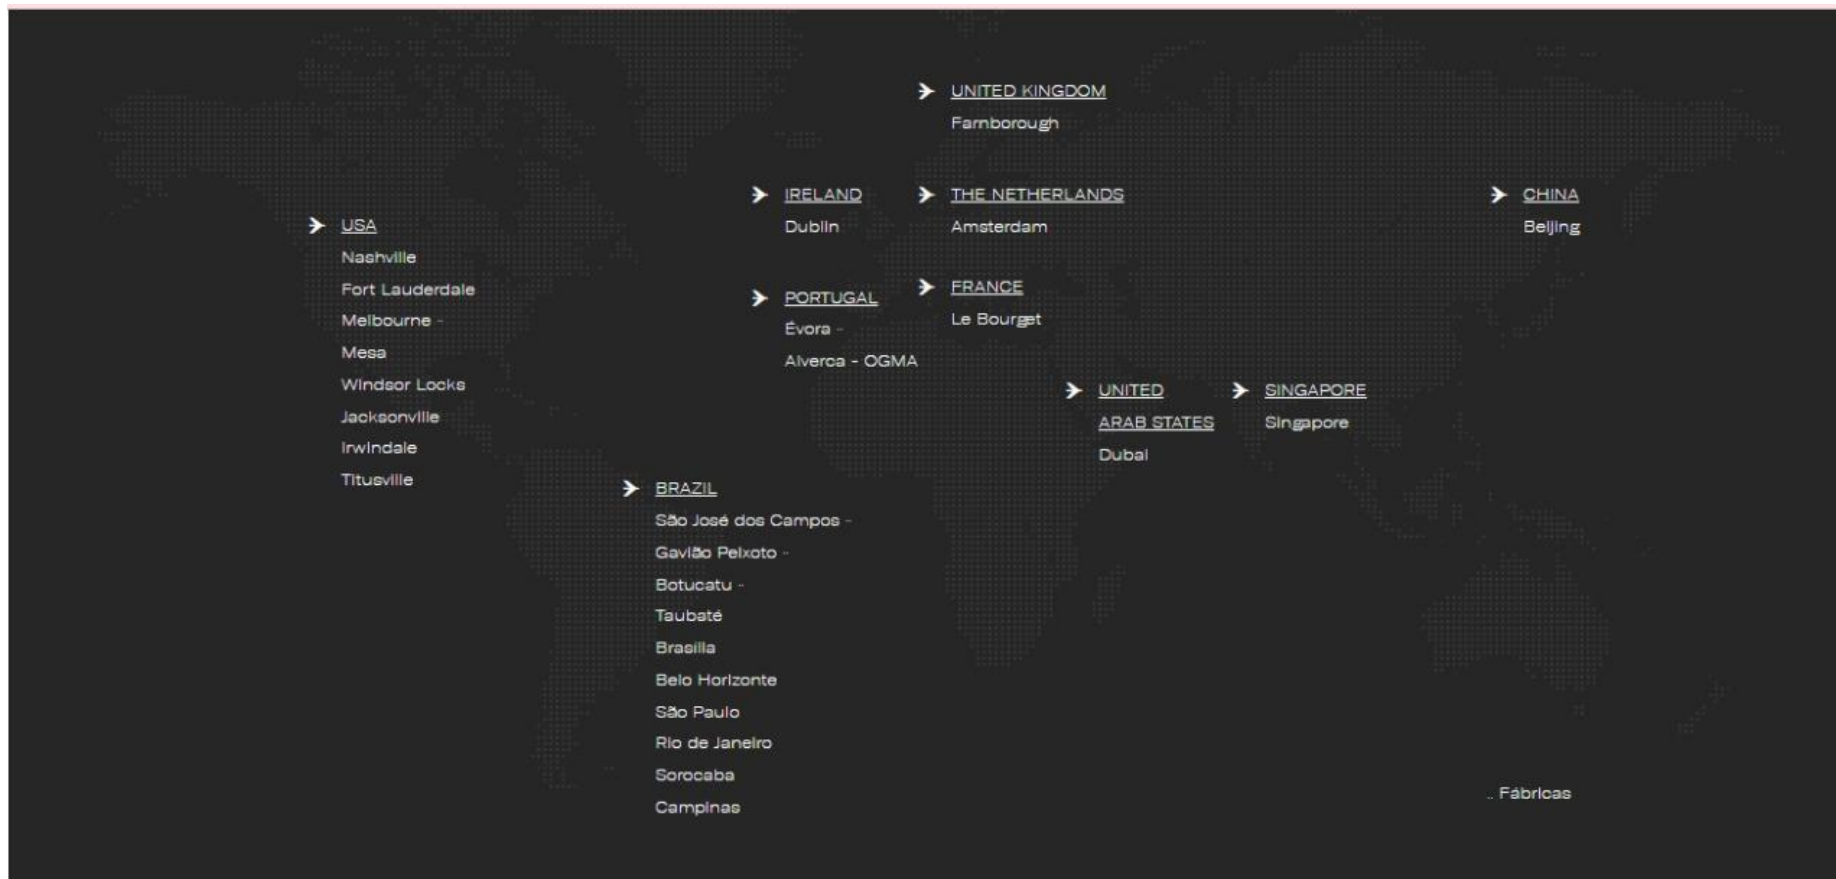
UNITED KINGDOM
Farnborough

IRELAND
Dublin

THE NETHERLANDS
Amsterdam

CHINA
Beijing

USA
Nashville
Fort Lauderdale
Melbourne -
Mesa
Windsor Locks
Jacksonville
Irwindale
Titusville

PORTUGAL
Évora -
Alverca - OGMA

FRANCE
Le Bourget

UNITED ARAB STATES
Dubai

SINGAPORE
Singapore

BRAZIL
São José dos Campos -
Gavião Peixoto -
Botucatu -
Taubaté
Brasilia
Belo Horizonte
São Paulo
Rio de Janeiro
Sorocaba
Campinas

.. Fábricas